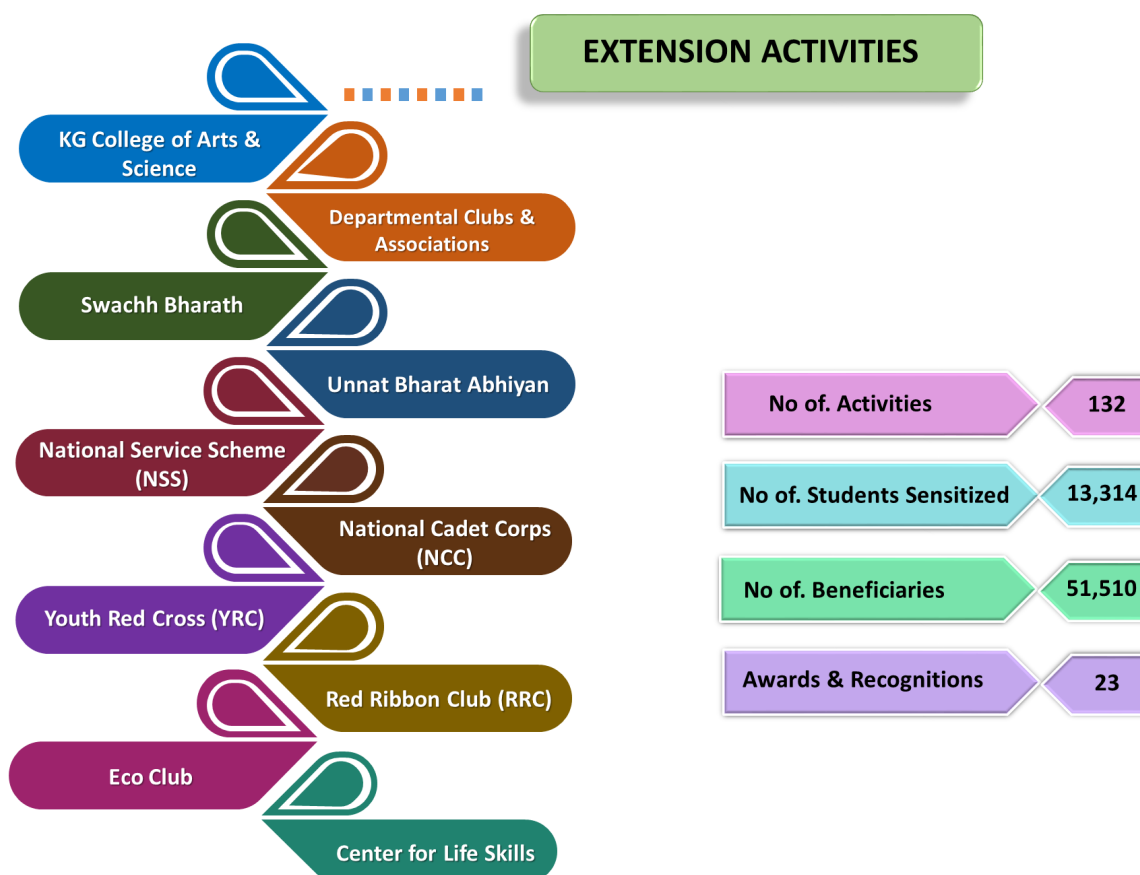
EXTENSION ACTIVITIES

KG College of Arts & Science

Departmental Clubs & Associations

Swachh Bharath

Unnat Bharat Abhiyan

National Service Scheme (NSS)

National Cadet Corps (NCC)

Youth Red Cross (YRC)

Red Ribbon Club (RRC)

Eco Club

Center for Life Skills

No of. Activities 132

No of. Students Sensitized 13,314

No of. Beneficiaries 51,510

Awards & Recognitions 23